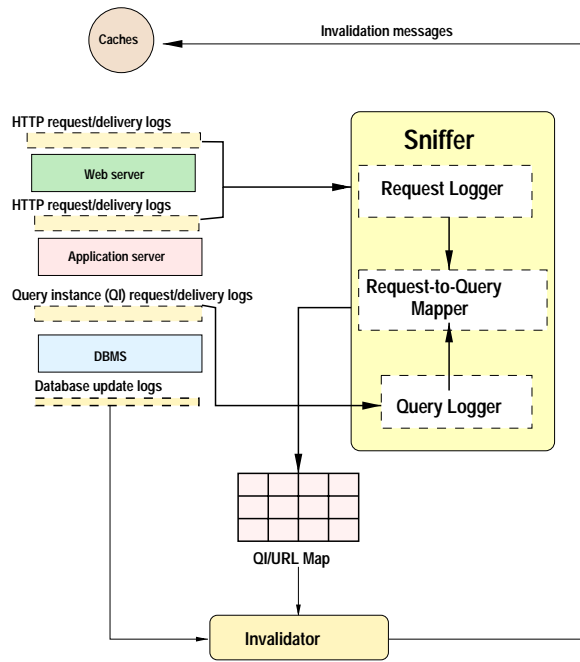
Caches

Invalidation messages

HTTP request/delivery logs

Web server

HTTP request/delivery logs

Application server

Query instance (QI) request/delivery logs

DBMS

Database update logs

Sniffer

Request Logger

Request-to-Query Mapper

Query Logger

QI/URL Map

Invalidator